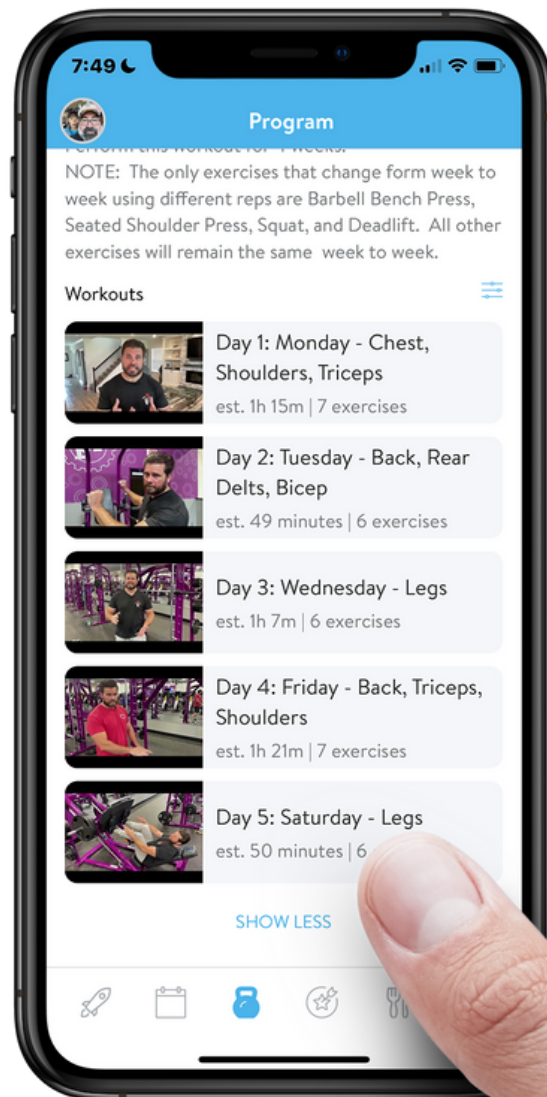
7:49

Program

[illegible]

NOTE: The only exercises that change form week to week using different reps are Barbell Bench Press, Seated Shoulder Press, Squat, and Deadlift. All other exercises will remain the same week to week.

Workouts

Day 1: Monday - Chest, Shoulders, Triceps
est. 1h 15m | 7 exercises

Day 2: Tuesday - Back, Rear Delts, Bicep
est. 49 minutes | 6 exercises

Day 3: Wednesday - Legs
est. 1h 7m | 6 exercises

Day 4: Friday - Back, Triceps, Shoulders
est. 1h 21m | 7 exercises

Day 5: Saturday - Legs
est. 50 minutes | 6 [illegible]

SHOW LESS